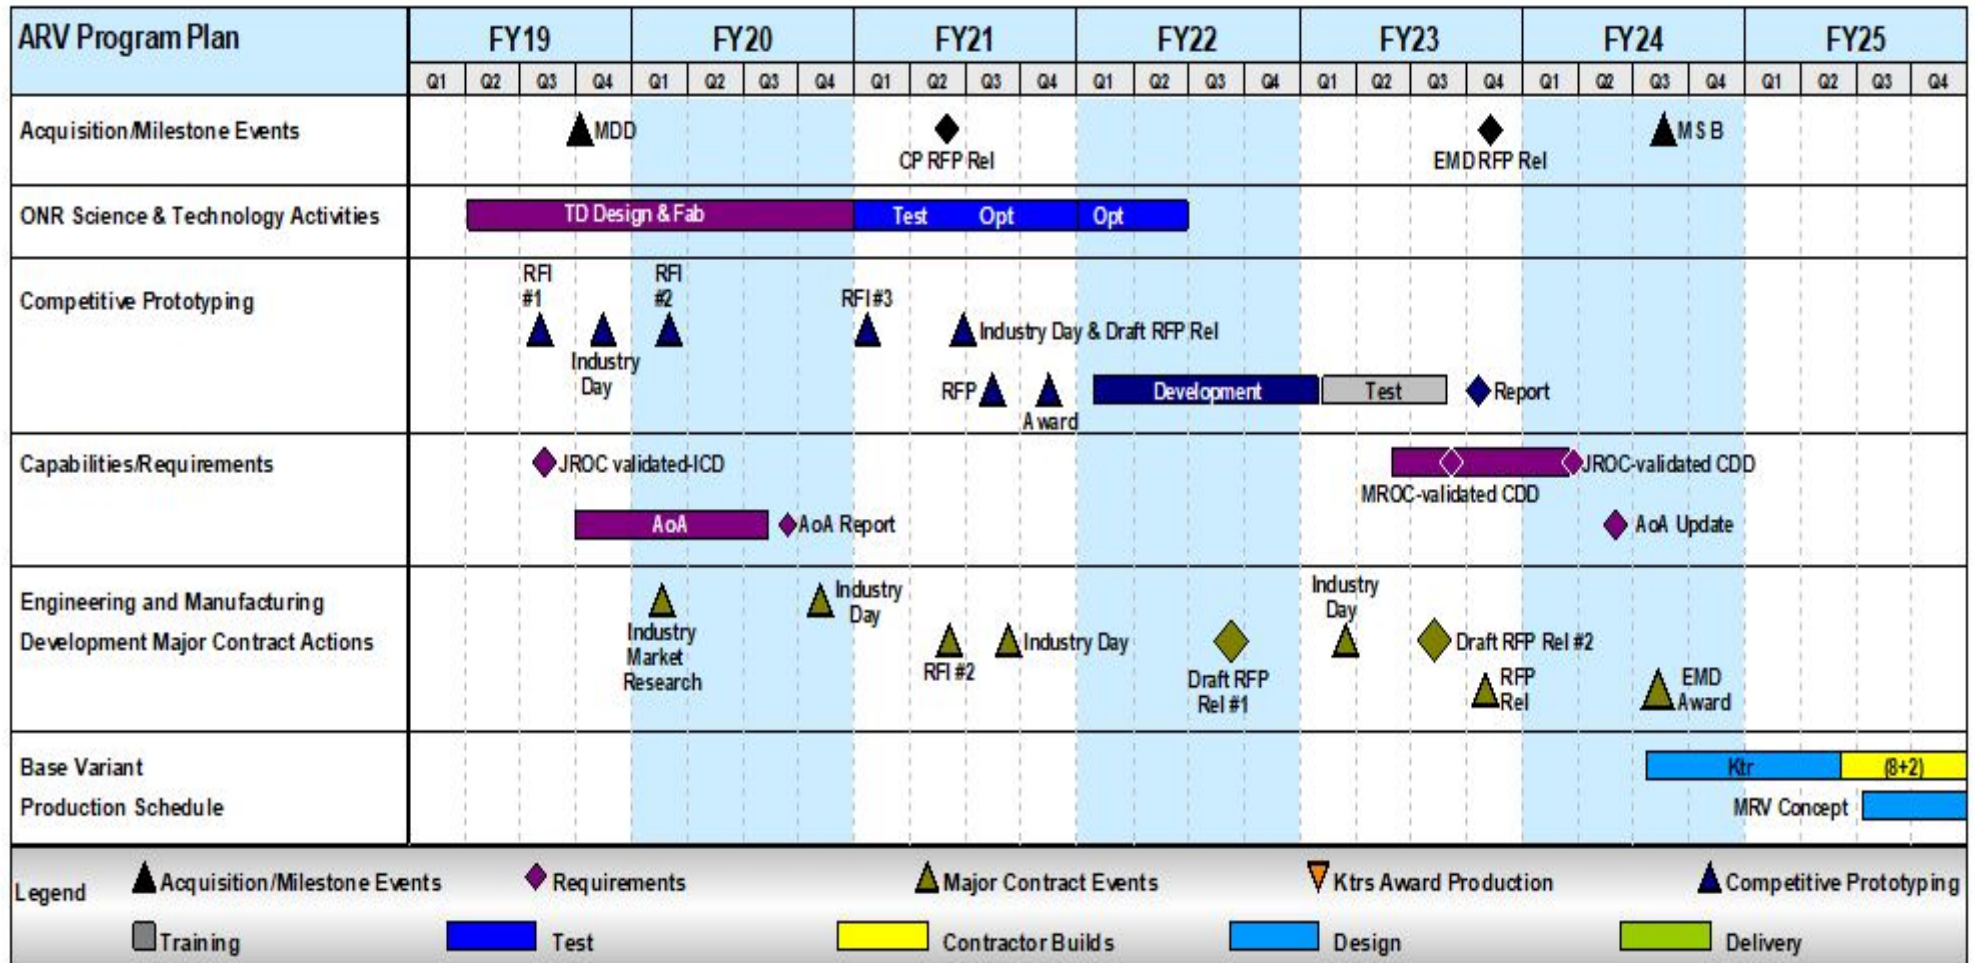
ARV Program Plan

| | FY19 | | | | FY20 | | | | FY21 | | | | FY22 | | | | FY23 | | | | FY24 | | | | FY25 | | | |
|---|---|---|---|---|---|---|---|---|---|---|---|---|---|---|---|---|---|---|---|---|---|---|---|---|---|---|---|---|
| | Q1 | Q2 | Q3 | Q4 | Q1 | Q2 | Q3 | Q4 | Q1 | Q2 | Q3 | Q4 | Q1 | Q2 | Q3 | Q4 | Q1 | Q2 | Q3 | Q4 | Q1 | Q2 | Q3 | Q4 | Q1 | Q2 | Q3 | Q4 |

Acquisition/Milestone Events
MDD
CP RFP Rel
EMD RFP Rel
MSB

ONR Science & Technology Activities
TD Design & Fab
Test
Opt
Opt

Competitive Prototyping
RFI #1
Industry Day
RFI #2
RFI #3
Industry Day & Draft RFP Rel
RFP
Award
Development
Test
Report

Capabilities/Requirements
JROC validated ICD
AoA
AoA Report
MROC-validated CDD
JROC-validated CDD
AoA Update

Engineering and Manufacturing Development Major Contract Actions
Industry Market Research
Industry Day
RFI #2
Industry Day
Draft RFP Rel #1
Industry Day
Draft RFP Rel #2
RFP Rel
EMD Award

Base Variant Production Schedule
Ktr
(8+2)
MRV Concept

Legend
Acquisition/Milestone Events
Requirements
Major Contract Events
Ktrs Award Production
Competitive Prototyping
Training
Test
Contractor Builds
Design
Delivery